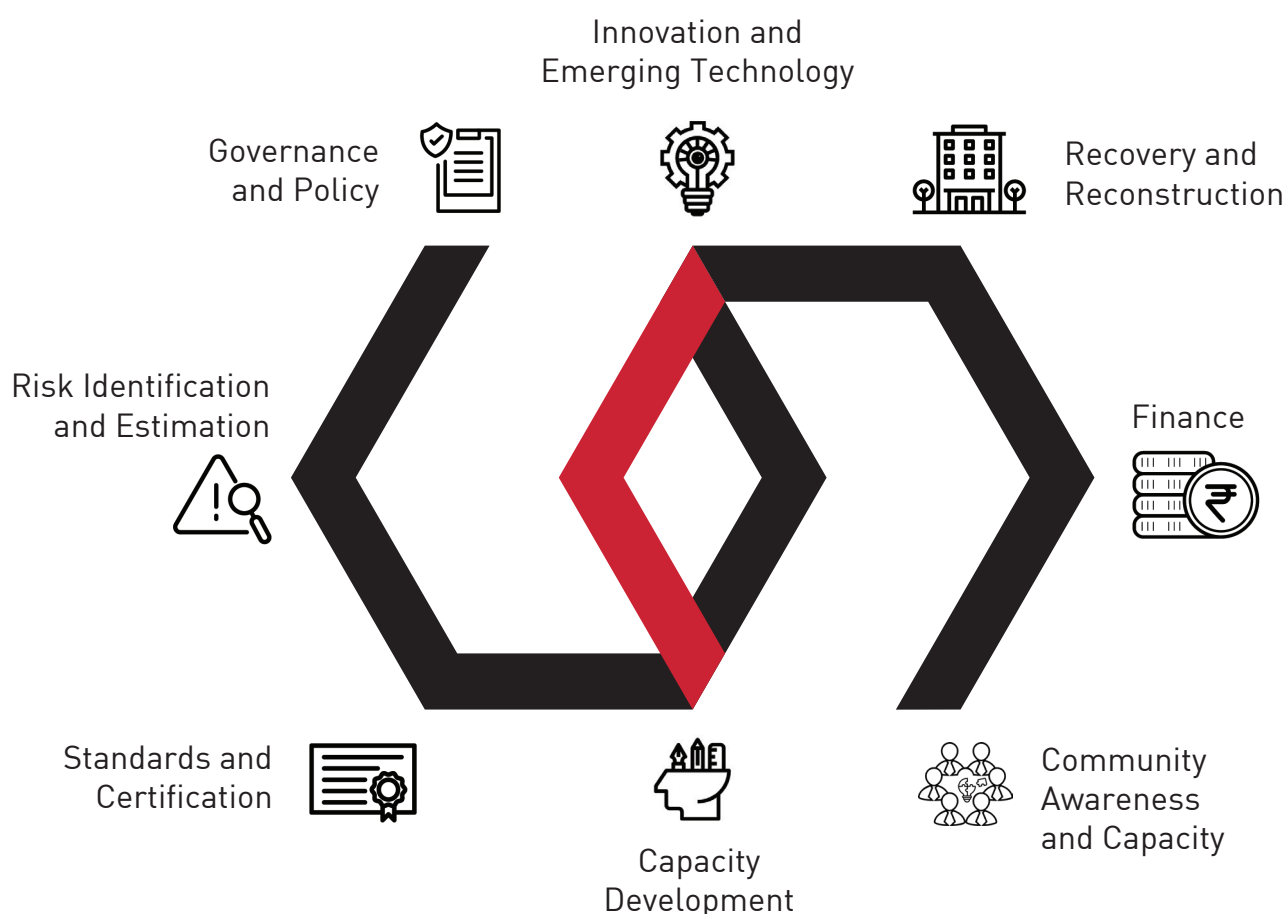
Innovation and Emerging Technology

Governance and Policy

Recovery and Reconstruction

Risk Identification and Estimation

Finance

Standards and Certification

Capacity Development

Community Awareness and Capacity